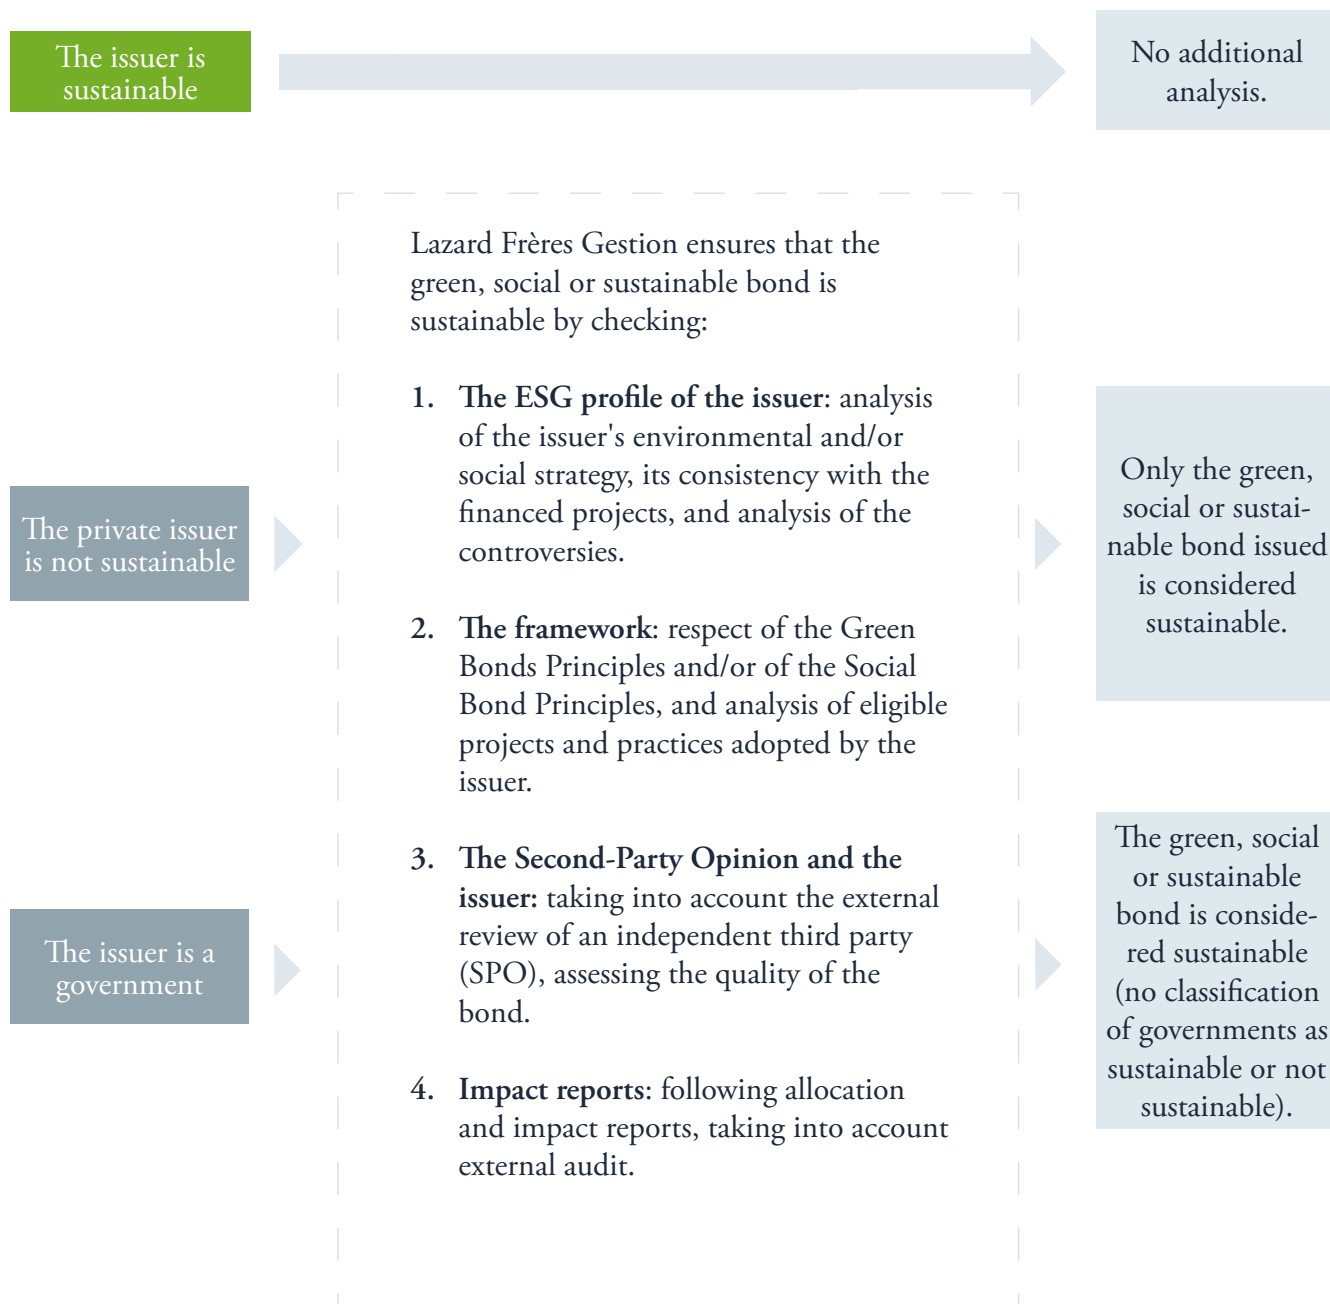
The issuer is sustainable

No additional analysis.

Lazard Frères Gestion ensures that the green, social or sustainable bond is sustainable by checking:

1. **The ESG profile of the issuer**: analysis of the issuer's environmental and/or social strategy, its consistency with the financed projects, and analysis of the controversies.

2. **The framework**: respect of the Green Bonds Principles and/or of the Social Bond Principles, and analysis of eligible projects and practices adopted by the issuer.

3. **The Second-Party Opinion and the issuer:** taking into account the external review of an independent third party (SPO), assessing the quality of the bond.

4. **Impact reports**: following allocation and impact reports, taking into account external audit.

The private issuer is not sustainable

Only the green, social or sustainable bond issued is considered sustainable.

The issuer is a government

The green, social or sustainable bond is considered sustainable (no classification of governments as sustainable or not sustainable).